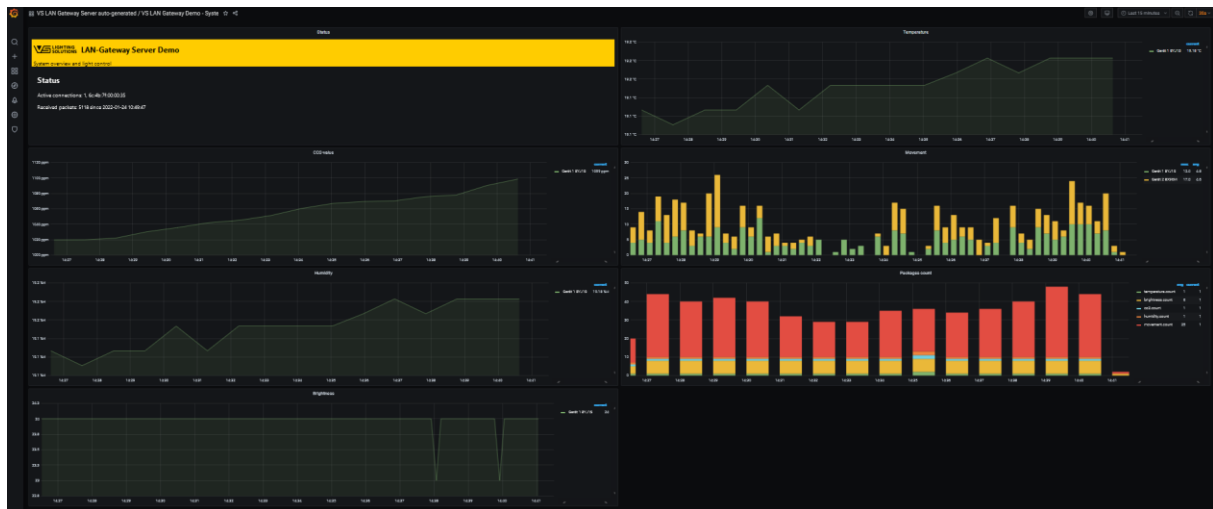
VS LAN Gateway Server auto-generated / VS LAN Gateway Demo - Syste

Last 15 minutes

Status

LAN-Gateway Server Demo

System overview and light control

Status

Active connections: 1, 6c:4b:7f:00:00:35

Received packets: 5118 since 2022-01-24 10:49:47

Temperature

Gerät 1 #1/16 16.16 °C

CO2 Value

Gerät 1 #1/16 1105 ppm

Movement

Gerät 1 #1/16

Gerät 2 #0/0/1

Humidity

Gerät 1 #1/16

Packages count

temperature.count

brightness.count

co2.count

humidity.count

movement.count

Brightness

Gerät 1 #1/16